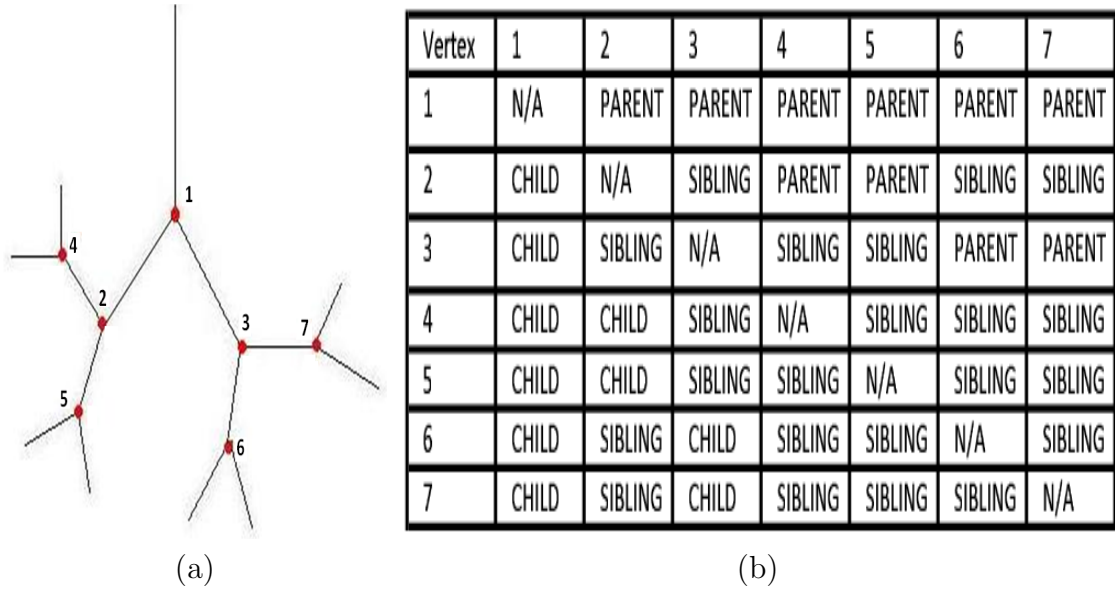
1
4
2
3
7
5
6

(a)

| Vertex | 1 | 2 | 3 | 4 | 5 | 6 | 7 |
|---|---|---|---|---|---|---|---|
| 1 | N/A | PARENT | PARENT | PARENT | PARENT | PARENT | PARENT |
| 2 | CHILD | N/A | SIBLING | PARENT | PARENT | SIBLING | SIBLING |
| 3 | CHILD | SIBLING | N/A | SIBLING | SIBLING | PARENT | PARENT |
| 4 | CHILD | CHILD | SIBLING | N/A | SIBLING | SIBLING | SIBLING |
| 5 | CHILD | CHILD | SIBLING | SIBLING | N/A | SIBLING | SIBLING |
| 6 | CHILD | SIBLING | CHILD | SIBLING | SIBLING | N/A | SIBLING |
| 7 | CHILD | SIBLING | CHILD | SIBLING | SIBLING | SIBLING | N/A |

(b)